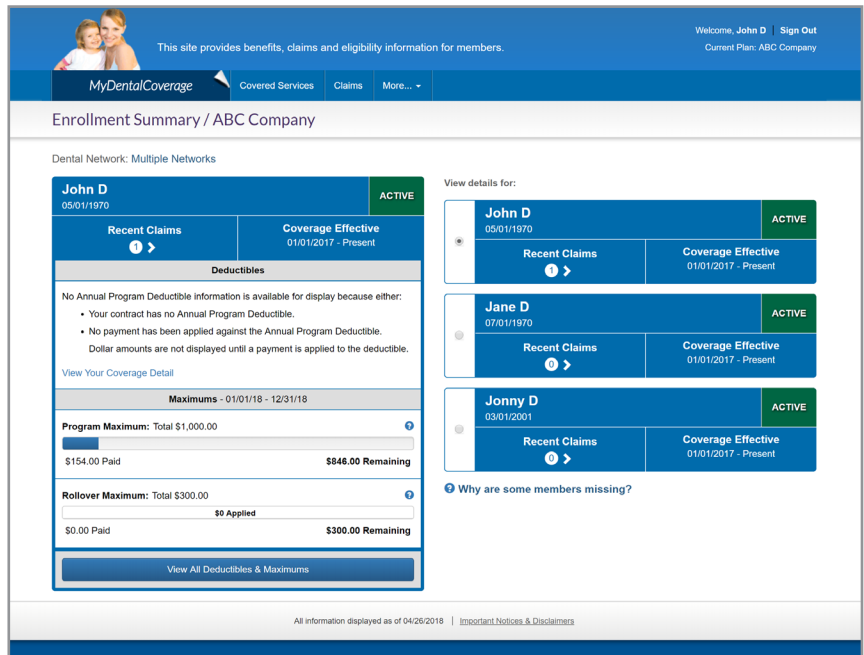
This site provides benefits, claims and eligibility information for members.

Welcome, John D | Sign Out
Current Plan: ABC Company

MyDentalCoverage | Covered Services | Claims | More...

Enrollment Summary / ABC Company

Dental Network: Multiple Networks

John D
05/01/1970
ACTIVE

Recent Claims
1 >

Coverage Effective
01/01/2017 - Present

Deductibles

No Annual Program Deductible information is available for display because either:
• Your contract has no Annual Program Deductible.
• No payment has been applied against the Annual Program Deductible.
Dollar amounts are not displayed until a payment is applied to the deductible.

View Your Coverage Detail

Maximums - 01/01/18 - 12/31/18

Program Maximum: Total $1,000.00 ?
$154.00 Paid $846.00 Remaining

Rollover Maximum: Total $300.00 ?
$0 Applied
$0.00 Paid $300.00 Remaining

View All Deductibles & Maximums

View details for:

John D
05/01/1970
ACTIVE
Recent Claims
1 >
Coverage Effective
01/01/2017 - Present

Jane D
07/01/1970
ACTIVE
Recent Claims
0 >
Coverage Effective
01/01/2017 - Present

Jonny D
03/01/2001
ACTIVE
Recent Claims
0 >
Coverage Effective
01/01/2017 - Present

? Why are some members missing?

All information displayed as of 04/26/2018 | Important Notices & Disclaimers